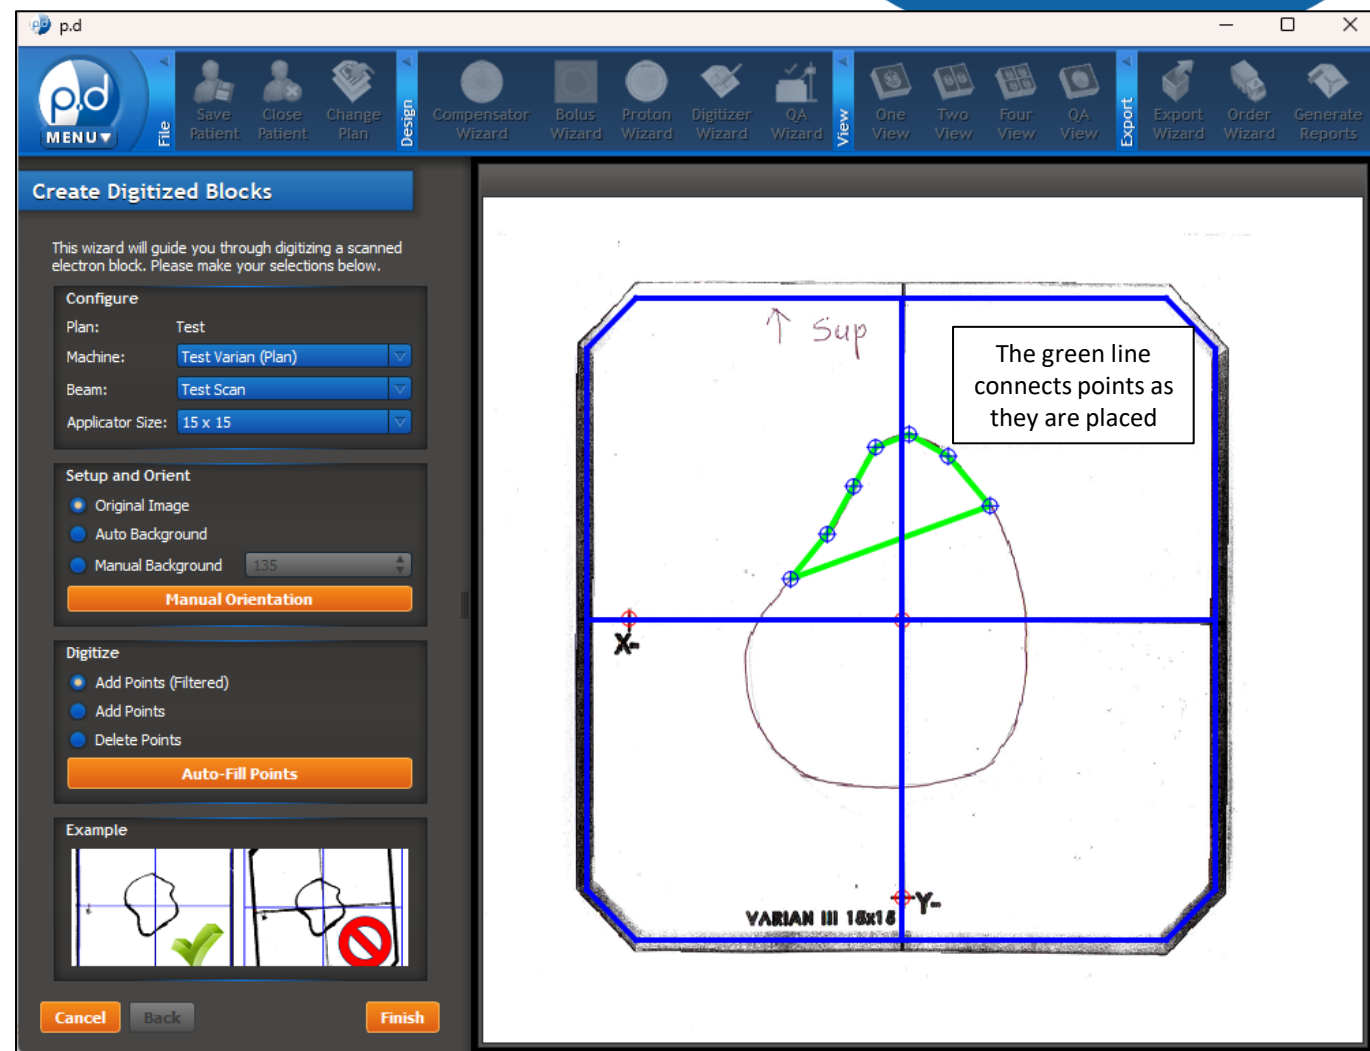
p.d

p.d MENU

File

Save Patient

Close Patient

Change Plan

Design

Compensator Wizard

Bolus Wizard

Proton Wizard

Digitizer Wizard

QA Wizard

View

One View

Two View

Four View

QA View

Export

Export Wizard

Order Wizard

Generate Reports

Create Digitized Blocks

This wizard will guide you through digitizing a scanned electron block. Please make your selections below.

Configure

Plan: Test

Machine: Test Varian (Plan)

Beam: Test Scan

Applicator Size: 15 x 15

Setup and Orient

Original Image

Auto Background

Manual Background 135

Manual Orientation

Digitize

Add Points (Filtered)

Add Points

Delete Points

Auto-Fill Points

Example

Cancel

Back

Finish

↑ Sup

The green line connects points as they are placed

X-

Y-

VARIAN III 15x15